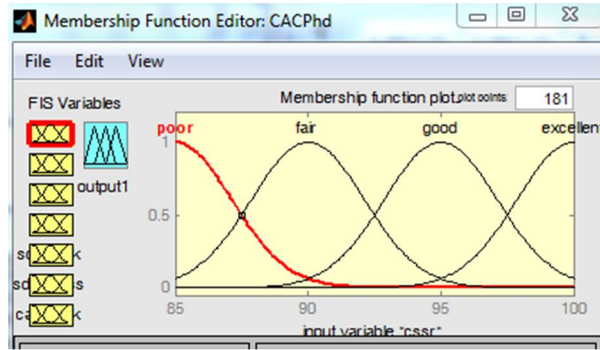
Membership Function Editor: CACPhd

File Edit View

FIS Variables

output1

s k
s s
c k

Membership function plot plot points: 181

poor fair good excellen

1

0.5

0

85 90 95 100

input variable "cssr"